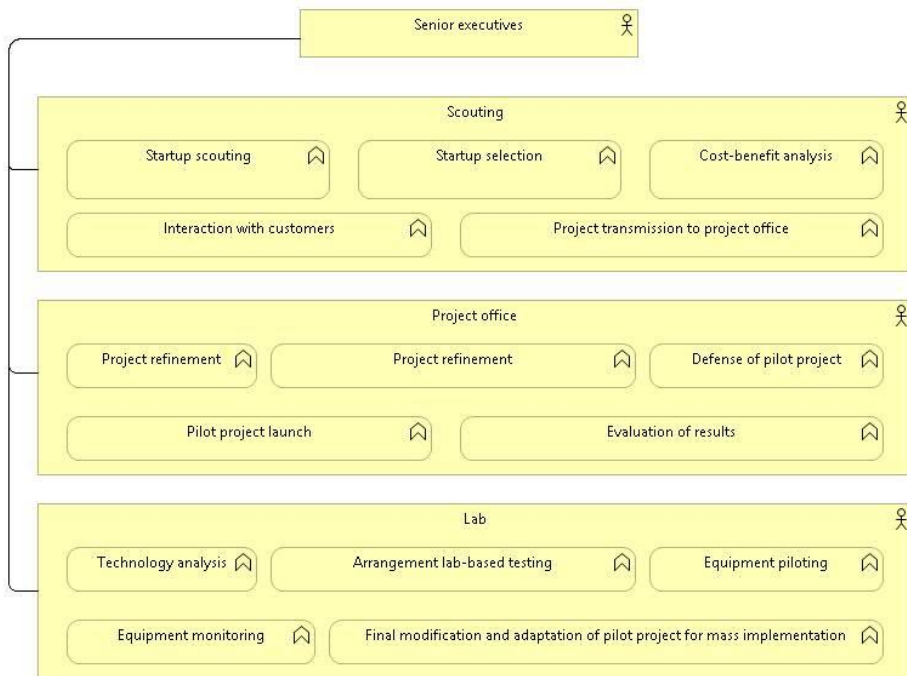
Senior executives

Scouting

Startup scouting

Startup selection

Cost-benefit analysis

Interaction with customers

Project transmission to project office

Project office

Project refinement

Project refinement

Defense of pilot project

Pilot project launch

Evaluation of results

Lab

Technology analysis

Arrangement lab-based testing

Equipment piloting

Equipment monitoring

Final modification and adaptation of pilot project for mass implementation